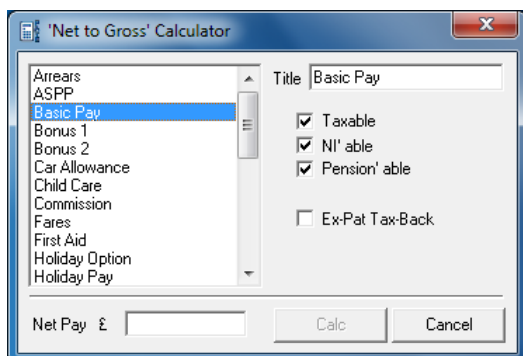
'Net to Gross' Calculator

Arrears
ASPP
Basic Pay
Bonus 1
Bonus 2
Car Allowance
Child Care
Commission
Fares
First Aid
Holiday Option
Holiday Pay

Title Basic Pay

Taxable
NI' able
Pension' able

Ex-Pat Tax-Back

Net Pay £

Calc
Cancel